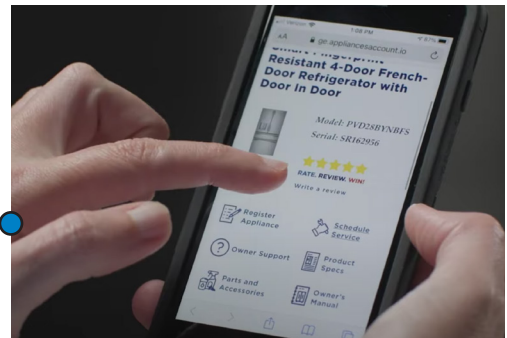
AT&T Verizon 1:08 PM 67%

AA ge-appliancesaccount.io

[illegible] Fingerprint Resistant 4-Door French-Door Refrigerator with Door In Door

Model: PVD28BYNBFS
Serial: SR162956

RATE. REVIEW. WIN!
Write a review

Register Appliance

Schedule Service

Owner Support

Product Specs

Parts and Accessories

Owner's Manual